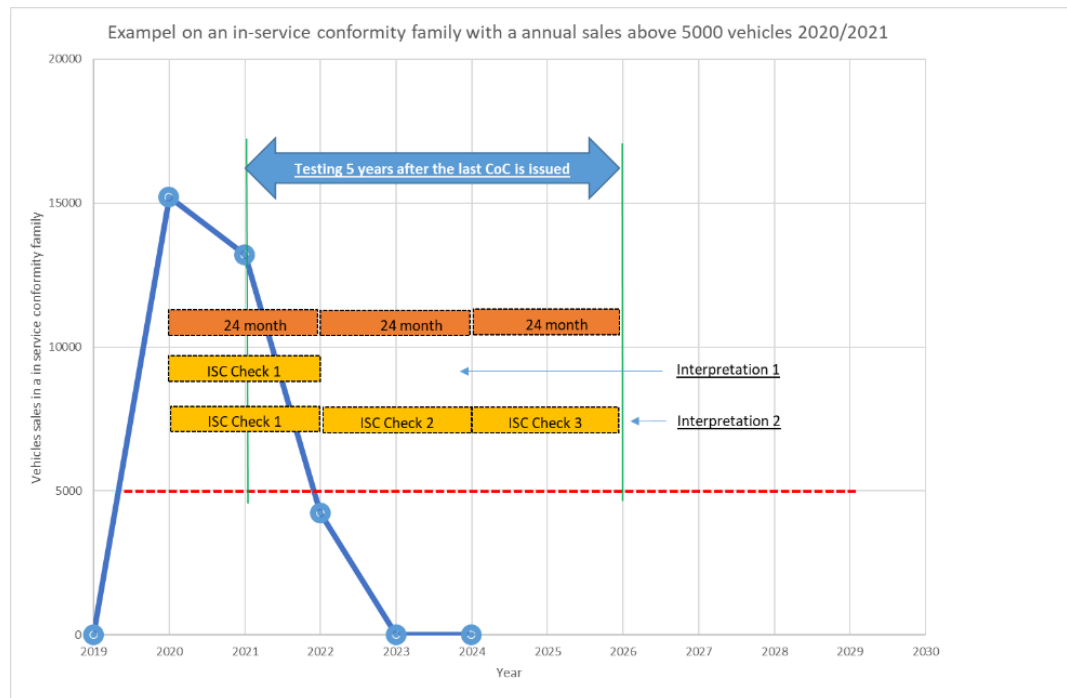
Exampel on an in-service conformity family with a annual sales above 5000 vehicles 2020/2021

Testing 5 years after the last CoC is issued

24 month
24 month
24 month

ISC Check 1
Interpretation 1

ISC Check 1
ISC Check 2
ISC Check 3
Interpretation 2

Vehicles sales in a in service conformity family

20000
15000
10000
5000
0

2019 2020 2021 2022 2023 2024 2025 2026 2027 2028 2029 2030

Year